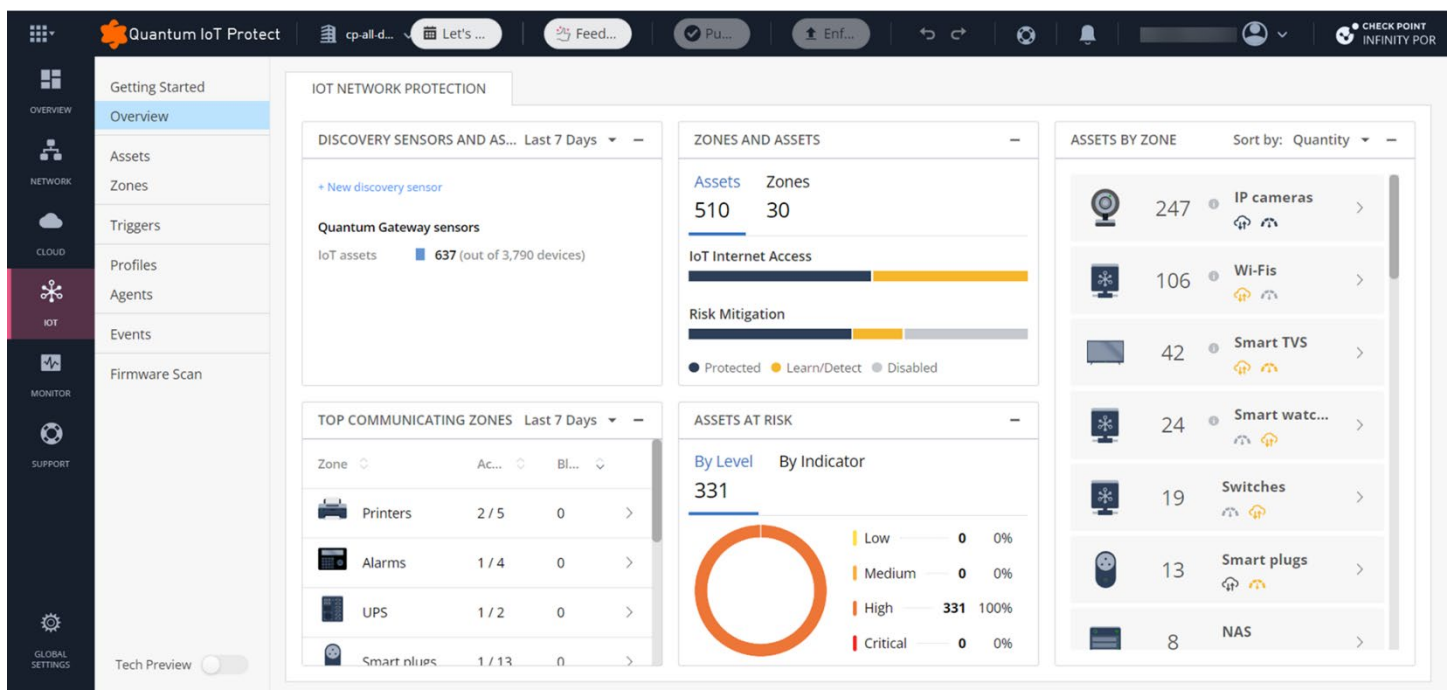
Quantum IoT Protect | cp-all-d... | Let's ... | Feed... | Pu... | Enf... | CHECK POINT INFINITY POR

OVERVIEW
NETWORK
CLOUD
IOT
MONITOR
SUPPORT
GLOBAL SETTINGS

Getting Started
Overview
Assets
Zones
Triggers
Profiles
Agents
Events
Firmware Scan

Tech Preview

IOT NETWORK PROTECTION

DISCOVERY SENSORS AND AS... Last 7 Days

+ New discovery sensor

Quantum Gateway sensors

IoT assets 637 (out of 3,790 devices)

ZONES AND ASSETS

Assets 510
Zones 30

IoT Internet Access

Risk Mitigation

Protected Learn/Detect Disabled

ASSETS BY ZONE Sort by: Quantity

247 IP cameras
106 Wi-Fis
42 Smart TVS
24 Smart watc...
19 Switches
13 Smart plugs
8 NAS

TOP COMMUNICATING ZONES Last 7 Days

| Zone | Ac... | Bl... |
|---|---|---|
| Printers | 2 / 5 | 0 |
| Alarms | 1 / 4 | 0 |
| UPS | 1 / 2 | 0 |
| Smart plugs | 1 / 13 | 0 |

ASSETS AT RISK

By Level By Indicator
331

| Low | 0 | 0% |
|---|---|---|
| Medium | 0 | 0% |
| High | 331 | 100% |
| Critical | 0 | 0% |